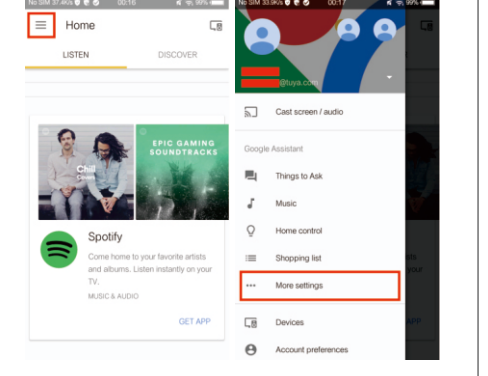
No SIM 37.4K/s 00:16 98%

Home

LISTEN

DISCOVER

Chill

EPIC GAMING SOUNDTRACKS

Spotify

Come home to your favorite artists and albums. Listen instantly on your TV.

MUSIC & AUDIO

GET APP

No SIM 33.9K/s 00:17 99%

@tuya.com

Cast screen / audio

Google Assistant

Things to Ask

Music

Home control

Shopping list

More settings

Devices

Account preferences